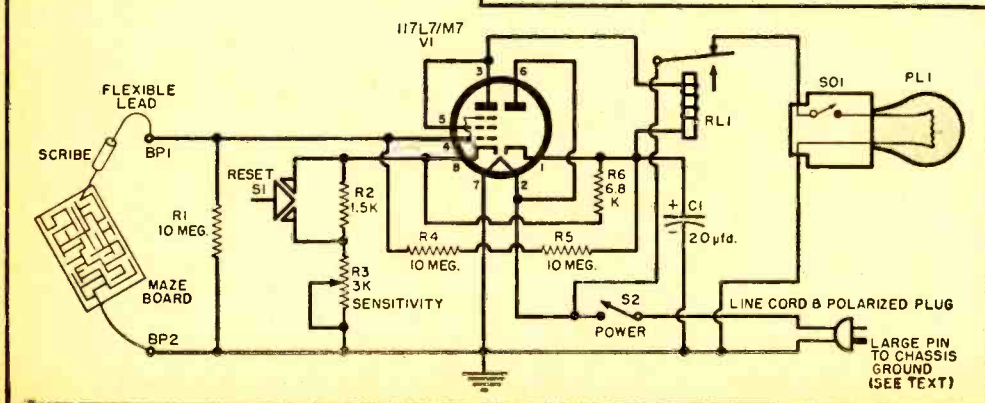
117L7/M7
V1

FLEXIBLE LEAD

SCRIBE

BP1

RESET
S1

R2
1.5K

R1
10 MEG.

MAZE BOARD

R3
3K
SENSITIVITY

BP2

3 6 5 4 8 7 2 1

R4
10 MEG.

R5
10 MEG.

R6
6.8
K

RL1

C1
20 µfd.

S2
POWER

SO1

PL1

LINE CORD & POLARIZED PLUG

LARGE PIN TO CHASSIS GROUND (SEE TEXT)